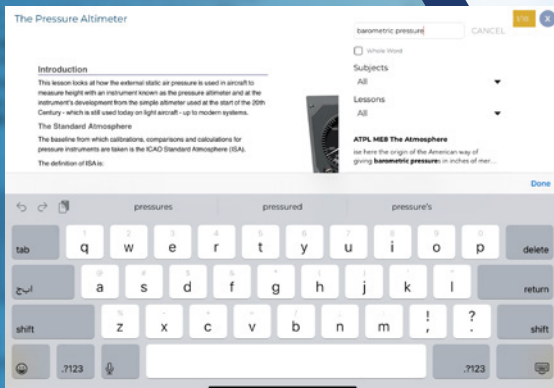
The Pressure Altimeter

barometric pressure

CANCEL

Whole Word

Subjects

All

Lessons

All

Introduction

This lesson looks at how the external static air pressure is used in aircraft to measure height with an instrument known as the pressure altimeter and at the instrument's development from the simple altimeter used at the start of the 20th Century - which is still used today on light aircraft - up to modern systems.

The Standard Atmosphere

The baseline from which calibrations, comparisons and calculations for pressure instruments are taken is the ICAO Standard Atmosphere (ISA).

The definition of ISA is:

ATPL M08 The Atmosphere

ice here the origin of the American way of giving barometric pressures in inches of mer...

Done

pressures

pressured

pressure's

tab

q

w

e

r

t

y

u

i

o

p

delete

ابج

a

s

d

f

g

h

j

k

l

return

shift

z

x

c

v

b

n

m

!

?

shift

.?123

.?123